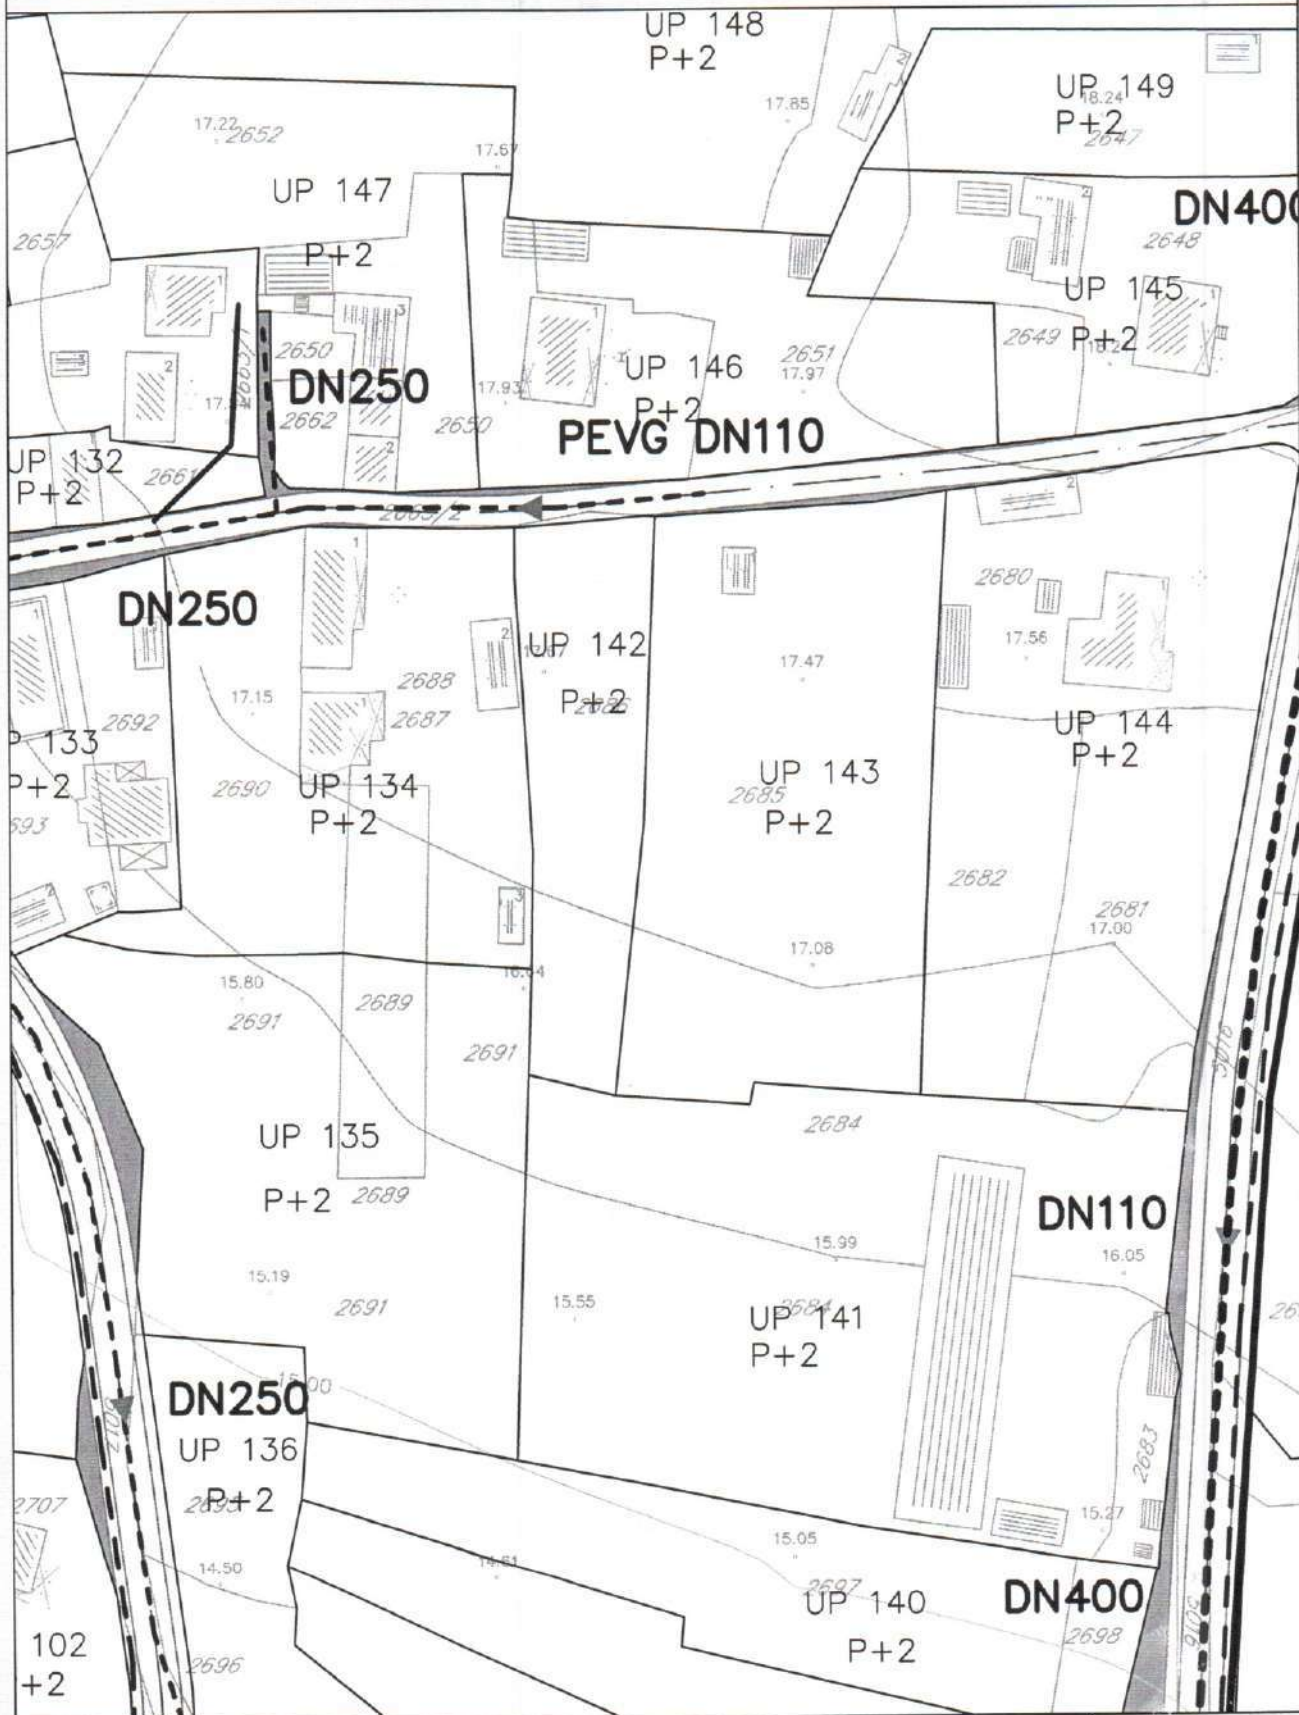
UP 148
P+2

UP 149
18.24
P+2
2647

17.85

17.22 2652

17.67

UP 147

P+2

DN400

2648

2657

UP 145

2649 P+2

18.24

2650

DN250

2662

17.93

UP 146

2651
17.97

P+2

2650

PEVG DN110

UP 132
P+2

2661

2665/2

DN250

2680

UP 142

17.47

17.56

P+2

2688

17.15

2687

UP 144
P+2

133
P+2

2692

693

2690

UP 134

P+2

UP 143
2685
P+2

2682

2681
17.00

17.08

15.80

16.04

2691

2689

2691

2684

UP 135

P+2

2689

DN110

15.99

16.05

15.19

2691

15.55

UP 2684 141
P+2

DN250
UP 136
P+2

2683

2707

15.27

15.05

14.50

14.61

2697
UP 140

DN400

2698

P+2

102
+2

2696